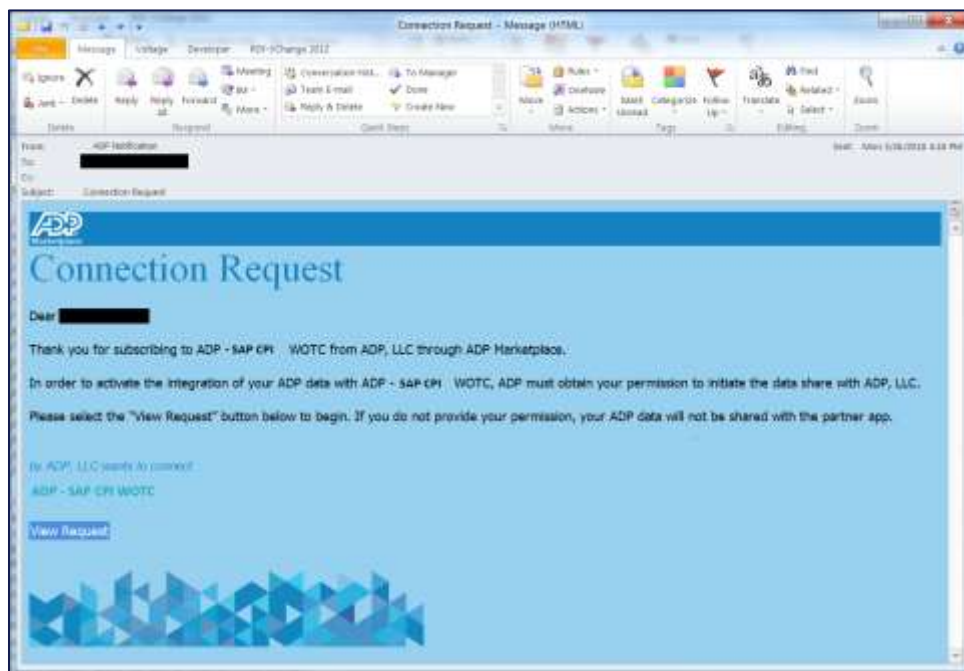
Connection Request - Message (HTML)

File Message Voltage Developer PDF-XChange 2012

Ignore Junk Delete Reply Reply All Forward Meeting IM More Conversation Hist... Team E-mail Reply & Delete To Manager Done Create New Move OneNote Actions Rules Mark Unread Categorize Follow Up Translate Find Related Select Zoom

Delete Respond Quick Steps Move Tags Editing Zoom

From: ADP Notification
To:
Cc:
Subject: Connection Request

Sent: Mon 5/28/2018 4:18 PM

ADP Marketplace

Connection Request

Dear

Thank you for subscribing to ADP - SAP CPI WOTC from ADP, LLC through ADP Marketplace.

In order to activate the integration of your ADP data with ADP - SAP CPI WOTC, ADP must obtain your permission to initiate the data share with ADP, LLC.

Please select the "View Request" button below to begin. If you do not provide your permission, your ADP data will not be shared with the partner app.

by ADP, LLC wants to connect

ADP - SAP CPI WOTC

View Request